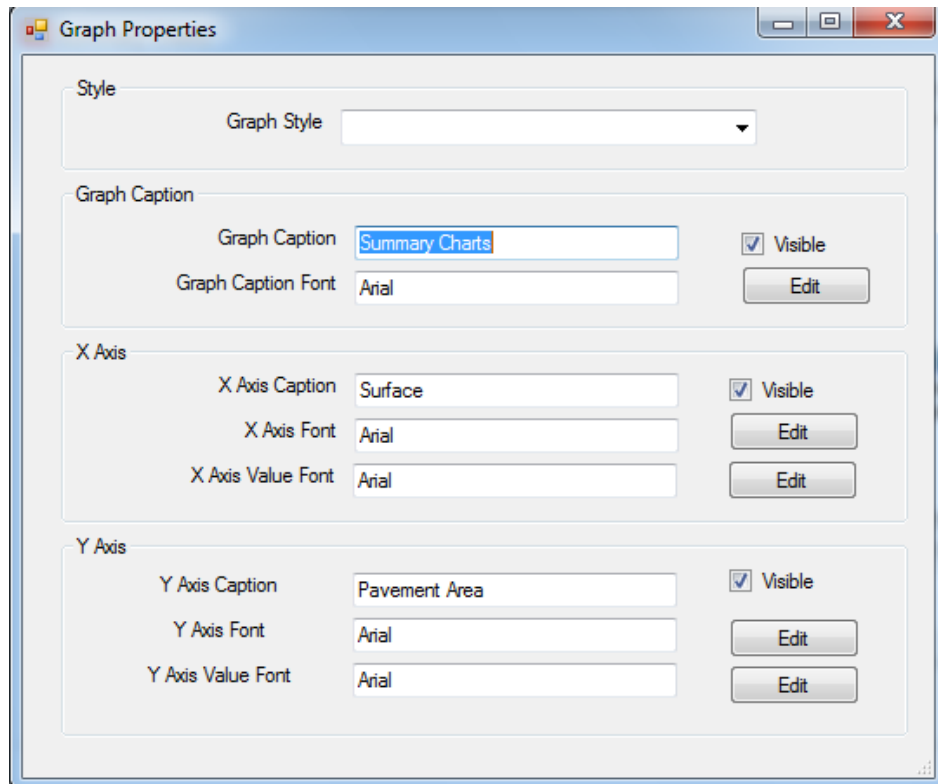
Graph Properties

Style

Graph Style

Graph Caption

Graph Caption Summary Charts

Visible

Graph Caption Font Arial

Edit

X Axis

X Axis Caption Surface

Visible

X Axis Font Arial

Edit

X Axis Value Font Arial

Edit

Y Axis

Y Axis Caption Pavement Area

Visible

Y Axis Font Arial

Edit

Y Axis Value Font Arial

Edit